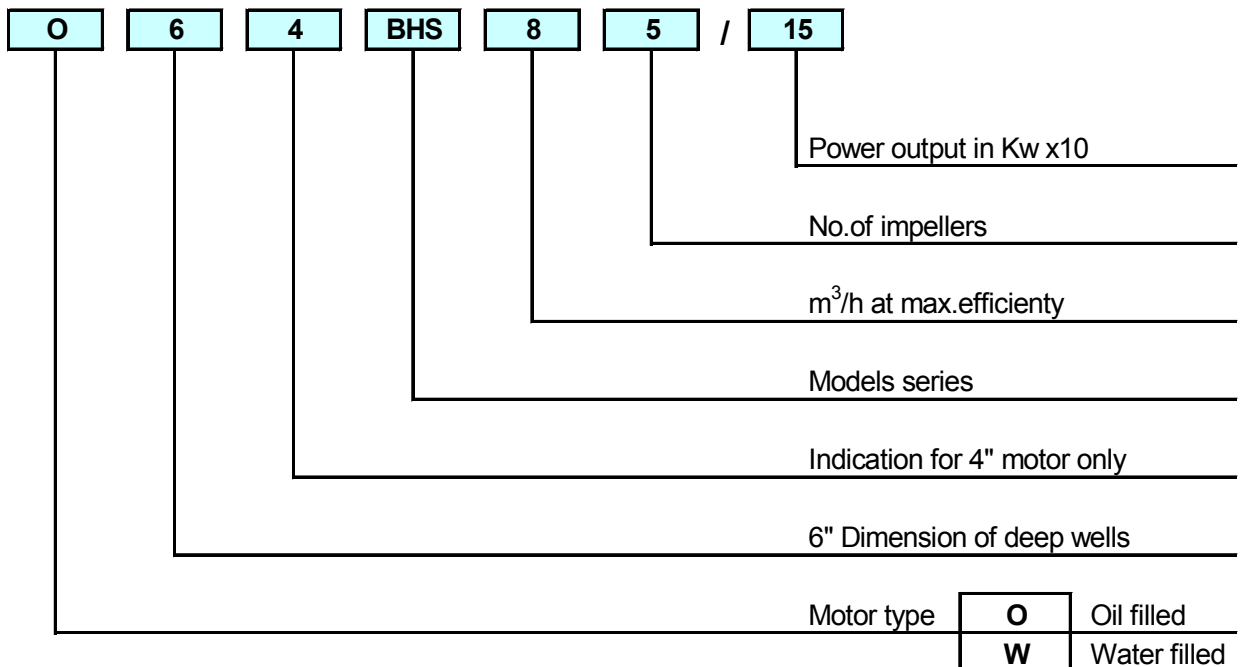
O 6 4 BHS 8 5 / 15

Power output in Kw x10

No.of impellers

$m^3$/h at max.efficienty

Models series

Indication for 4" motor only

6" Dimension of deep wells

Motor type

| O | Oil filled |
|---|---|
| W | Water filled |